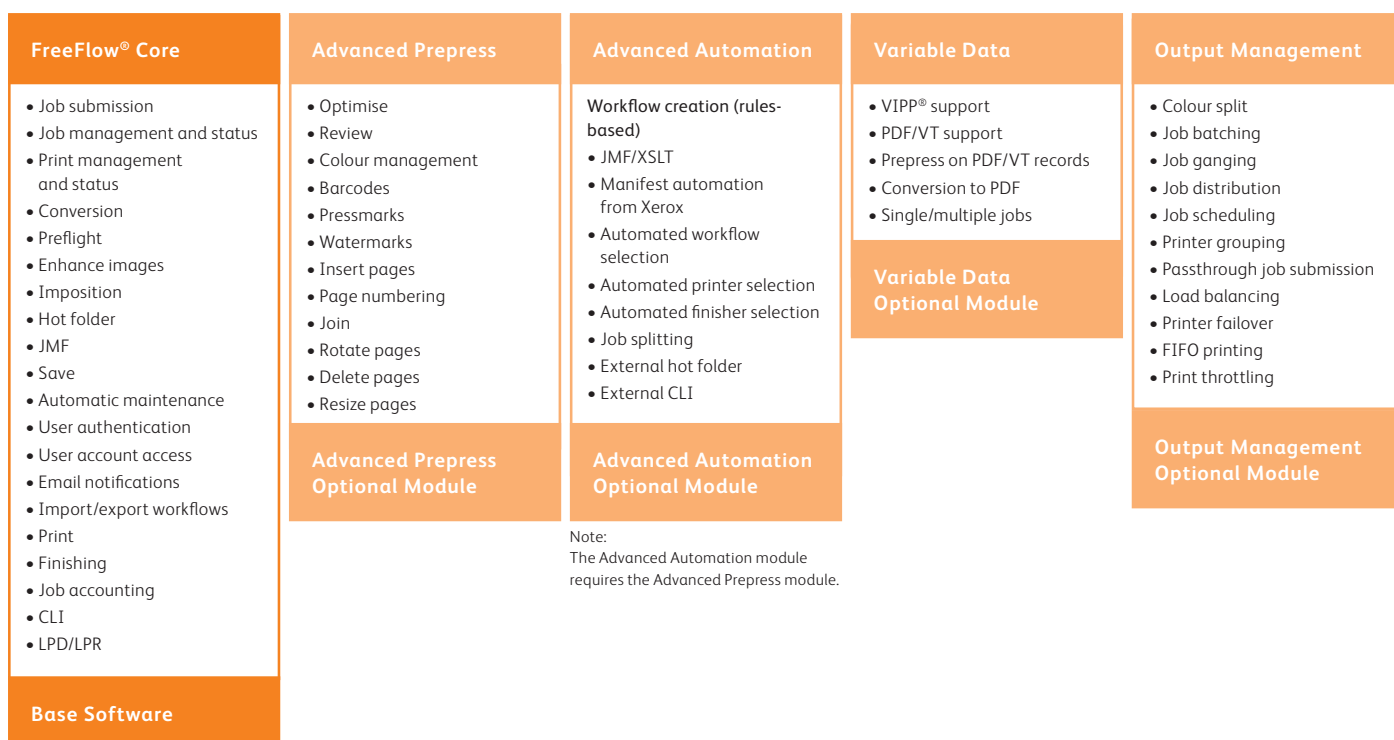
FreeFlow® Core

- Job submission
- Job management and status
- Print management and status
- Conversion
- Preflight
- Enhance images
- Imposition
- Hot folder
- JMF
- Save
- Automatic maintenance
- User authentication
- User account access
- Email notifications
- Import/export workflows
- Print
- Finishing
- Job accounting
- CLI
- LPD/LPR

Base Software

Advanced Prepress

- Optimise
- Review
- Colour management
- Barcodes
- Pressmarks
- Watermarks
- Insert pages
- Page numbering
- Join
- Rotate pages
- Delete pages
- Resize pages

Advanced Prepress Optional Module

Advanced Automation

Workflow creation (rules-based)
- JMF/XSLT
- Manifest automation from Xerox
- Automated workflow selection
- Automated printer selection
- Automated finisher selection
- Job splitting
- External hot folder
- External CLI

Advanced Automation Optional Module

Note:
The Advanced Automation module requires the Advanced Prepress module.

Variable Data

- VIPP® support
- PDF/VT support
- Prepress on PDF/VT records
- Conversion to PDF
- Single/multiple jobs

Variable Data Optional Module

Output Management

- Colour split
- Job batching
- Job ganging
- Job distribution
- Job scheduling
- Printer grouping
- Passthrough job submission
- Load balancing
- Printer failover
- FIFO printing
- Print throttling

Output Management Optional Module